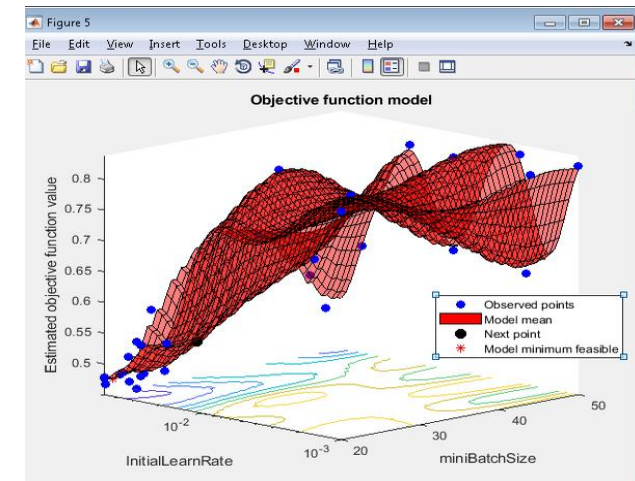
Figure 5

File Edit View Insert Tools Desktop Window Help

Objective function model

Estimated objective function value

0.8
0.75
0.7
0.65
0.6
0.55
0.5

Observed points
Model mean
Next point
Model minimum feasible

$10^{-2}$
$10^{-3}$
InitialLearnRate

20
30
40
50
miniBatchSize